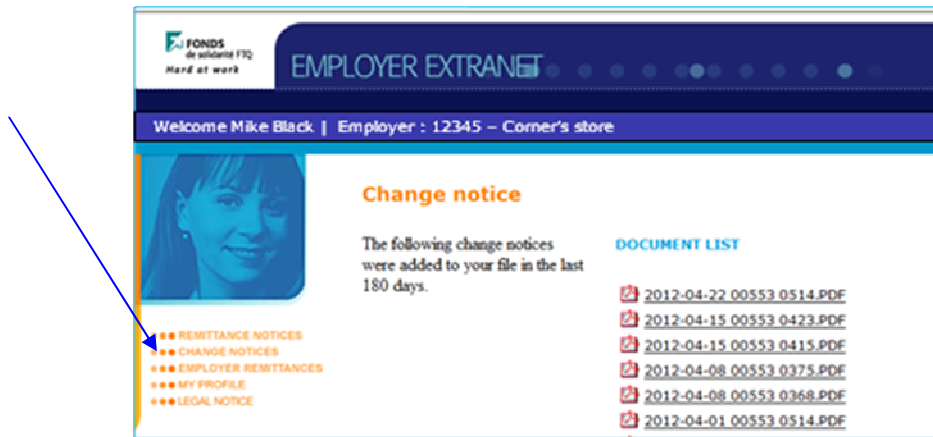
FONDS de solidarité FTQ
Hard at work

EMPLOYER EXTRANET

Welcome Mike Black | Employer : 12345 – Corner's store

REMITTANCE NOTICES
CHANGE NOTICES
EMPLOYER REMITTANCES
MY PROFILE
LEGAL NOTICE

Change notice

The following change notices were added to your file in the last 180 days.

DOCUMENT LIST

2012-04-22 00553 0514.PDF
2012-04-15 00553 0423.PDF
2012-04-15 00553 0415.PDF
2012-04-08 00553 0375.PDF
2012-04-08 00553 0368.PDF
2012-04-01 00553 0514.PDF